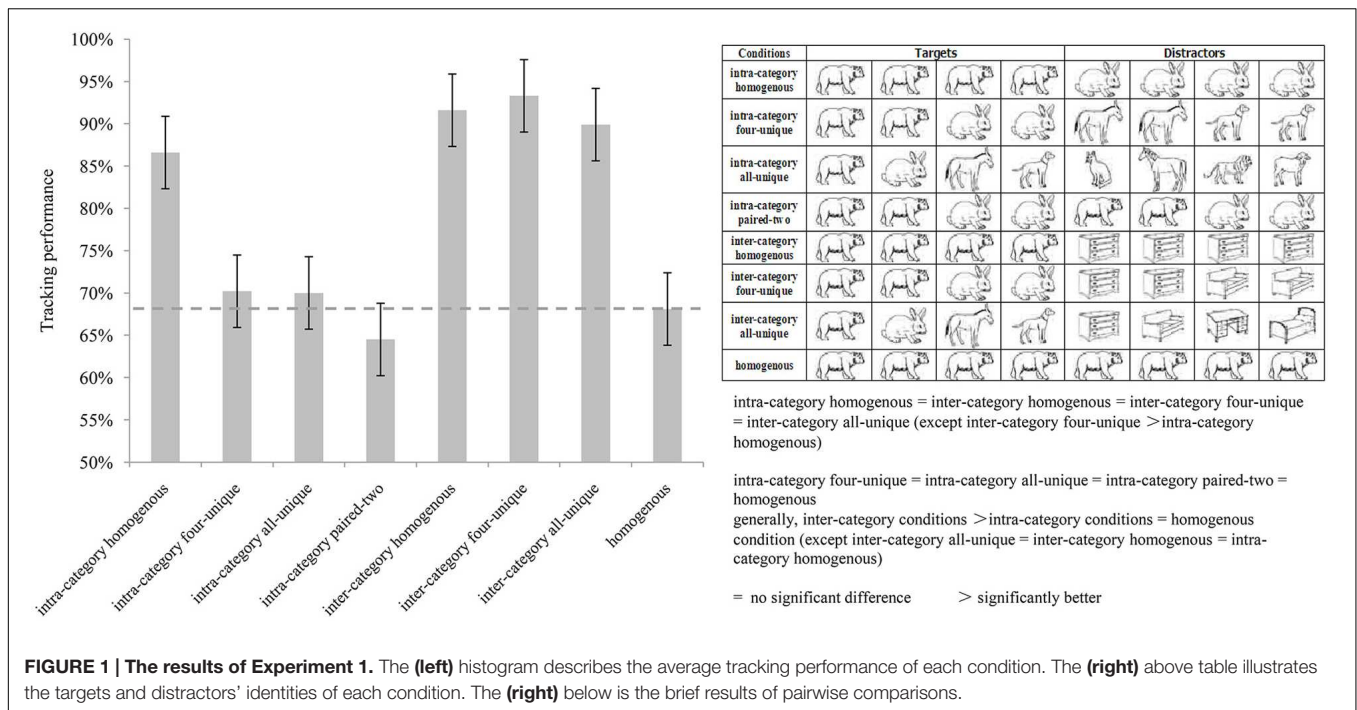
100%
95%
90%
85%
80%
75%
70%
65%
60%
55%
50%

Tracking performance

intra-category homogenous
intra-category four-unique
intra-category all-unique
intra-category paired-two
inter-category homogenous
inter-category four-unique
inter-category all-unique
homogenous

| Conditions | Targets | | | | Distractors | | | |
|---|---|---|---|---|---|---|---|---|
| intra-category homogenous | | | | | | | | |
| intra-category four-unique | | | | | | | | |
| intra-category all-unique | | | | | | | | |
| intra-category paired-two | | | | | | | | |
| inter-category homogenous | | | | | | | | |
| inter-category four-unique | | | | | | | | |
| inter-category all-unique | | | | | | | | |
| homogenous | | | | | | | | |

intra-category homogenous = inter-category homogenous = inter-category four-unique = inter-category all-unique (except inter-category four-unique > intra-category homogenous)

intra-category four-unique = intra-category all-unique = intra-category paired-two = homogenous
generally, inter-category conditions > intra-category conditions = homogenous condition (except inter-category all-unique = inter-category homogenous = intra-category homogenous)

= no significant difference > significantly better

**FIGURE 1 | The results of Experiment 1.** The **(left)** histogram describes the average tracking performance of each condition. The **(right)** above table illustrates the targets and distractors' identities of each condition. The **(right)** below is the brief results of pairwise comparisons.